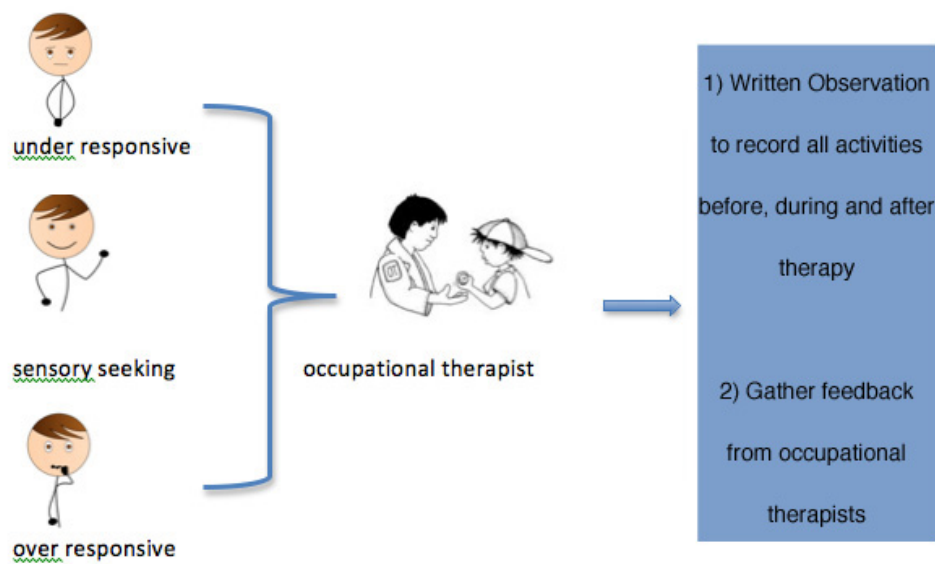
under responsive

sensory seeking

over responsive

occupational therapist

1) Written Observation to record all activities before, during and after therapy

2) Gather feedback from occupational therapists